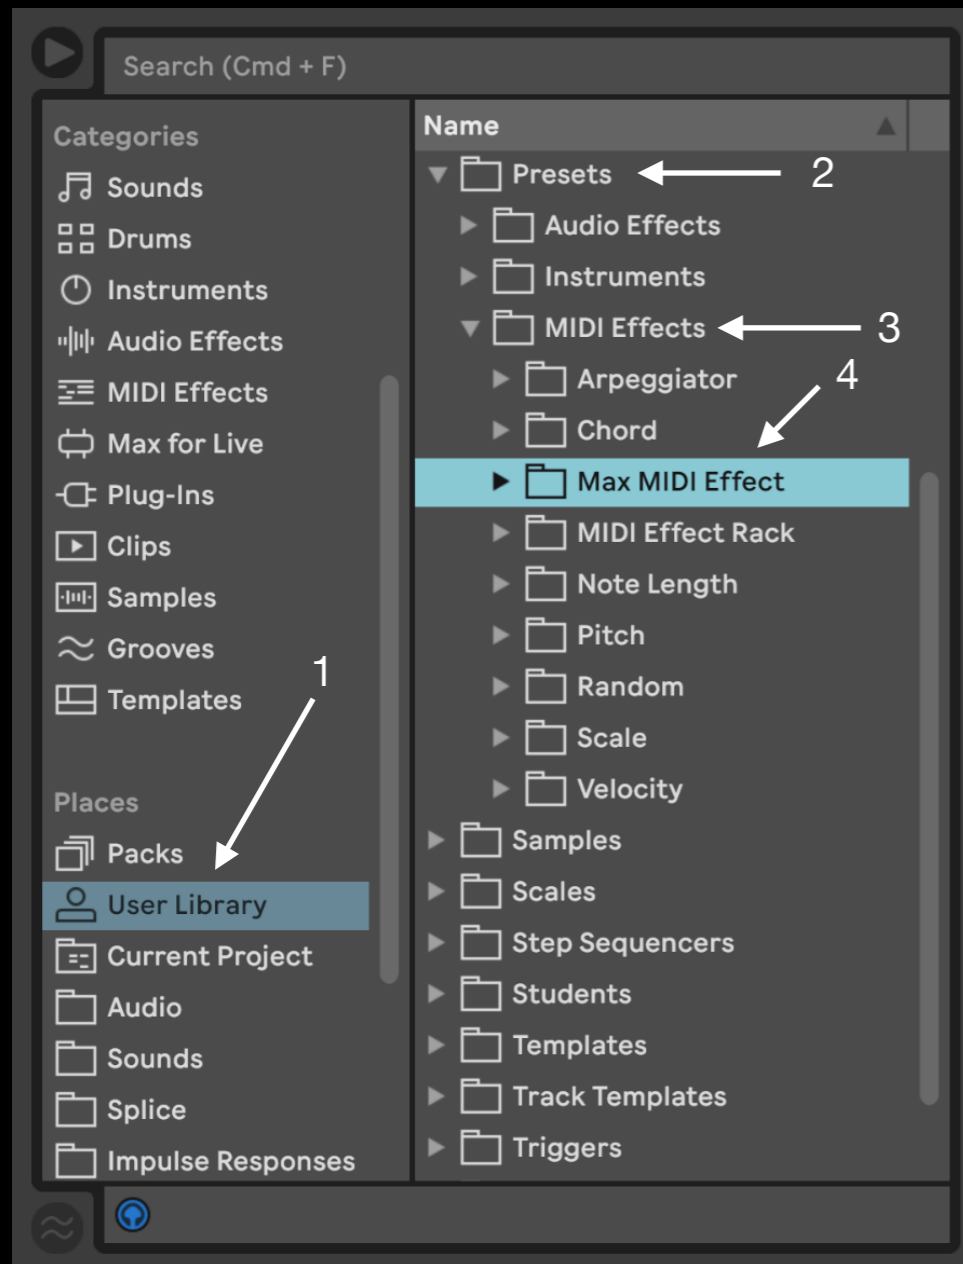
Search (Cmd + F)

Categories
Sounds
Drums
Instruments
Audio Effects
MIDI Effects
Max for Live
Plug-Ins
Clips
Samples
Grooves
Templates

Places
Packs
User Library
Current Project
Audio
Sounds
Splice
Impulse Responses

1

Name
Presets
2
Audio Effects
Instruments
MIDI Effects
3
Arpeggiator
4
Chord
Max MIDI Effect
MIDI Effect Rack
Note Length
Pitch
Random
Scale
Velocity
Samples
Scales
Step Sequencers
Students
Templates
Track Templates
Triggers